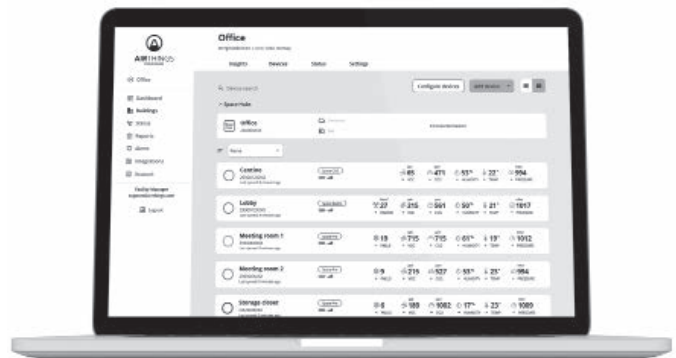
AIRTHINGS

Office

Insights Devices Status Settings

Office
Dashboard
Buildings
Status
Reports
Alerts
Integrations
Account

Export

Device search

Configure devices

Space Hubs

Office

Canteen
65
471
53°
23°
994

Lobby
27
216
561
50°
21°
1017

Meeting room 1
19
715
715
61°
19°
1012

Meeting room 2
9
216
527
55°
25°
984

Storage closet
8
189
1082
17°
23°
1089